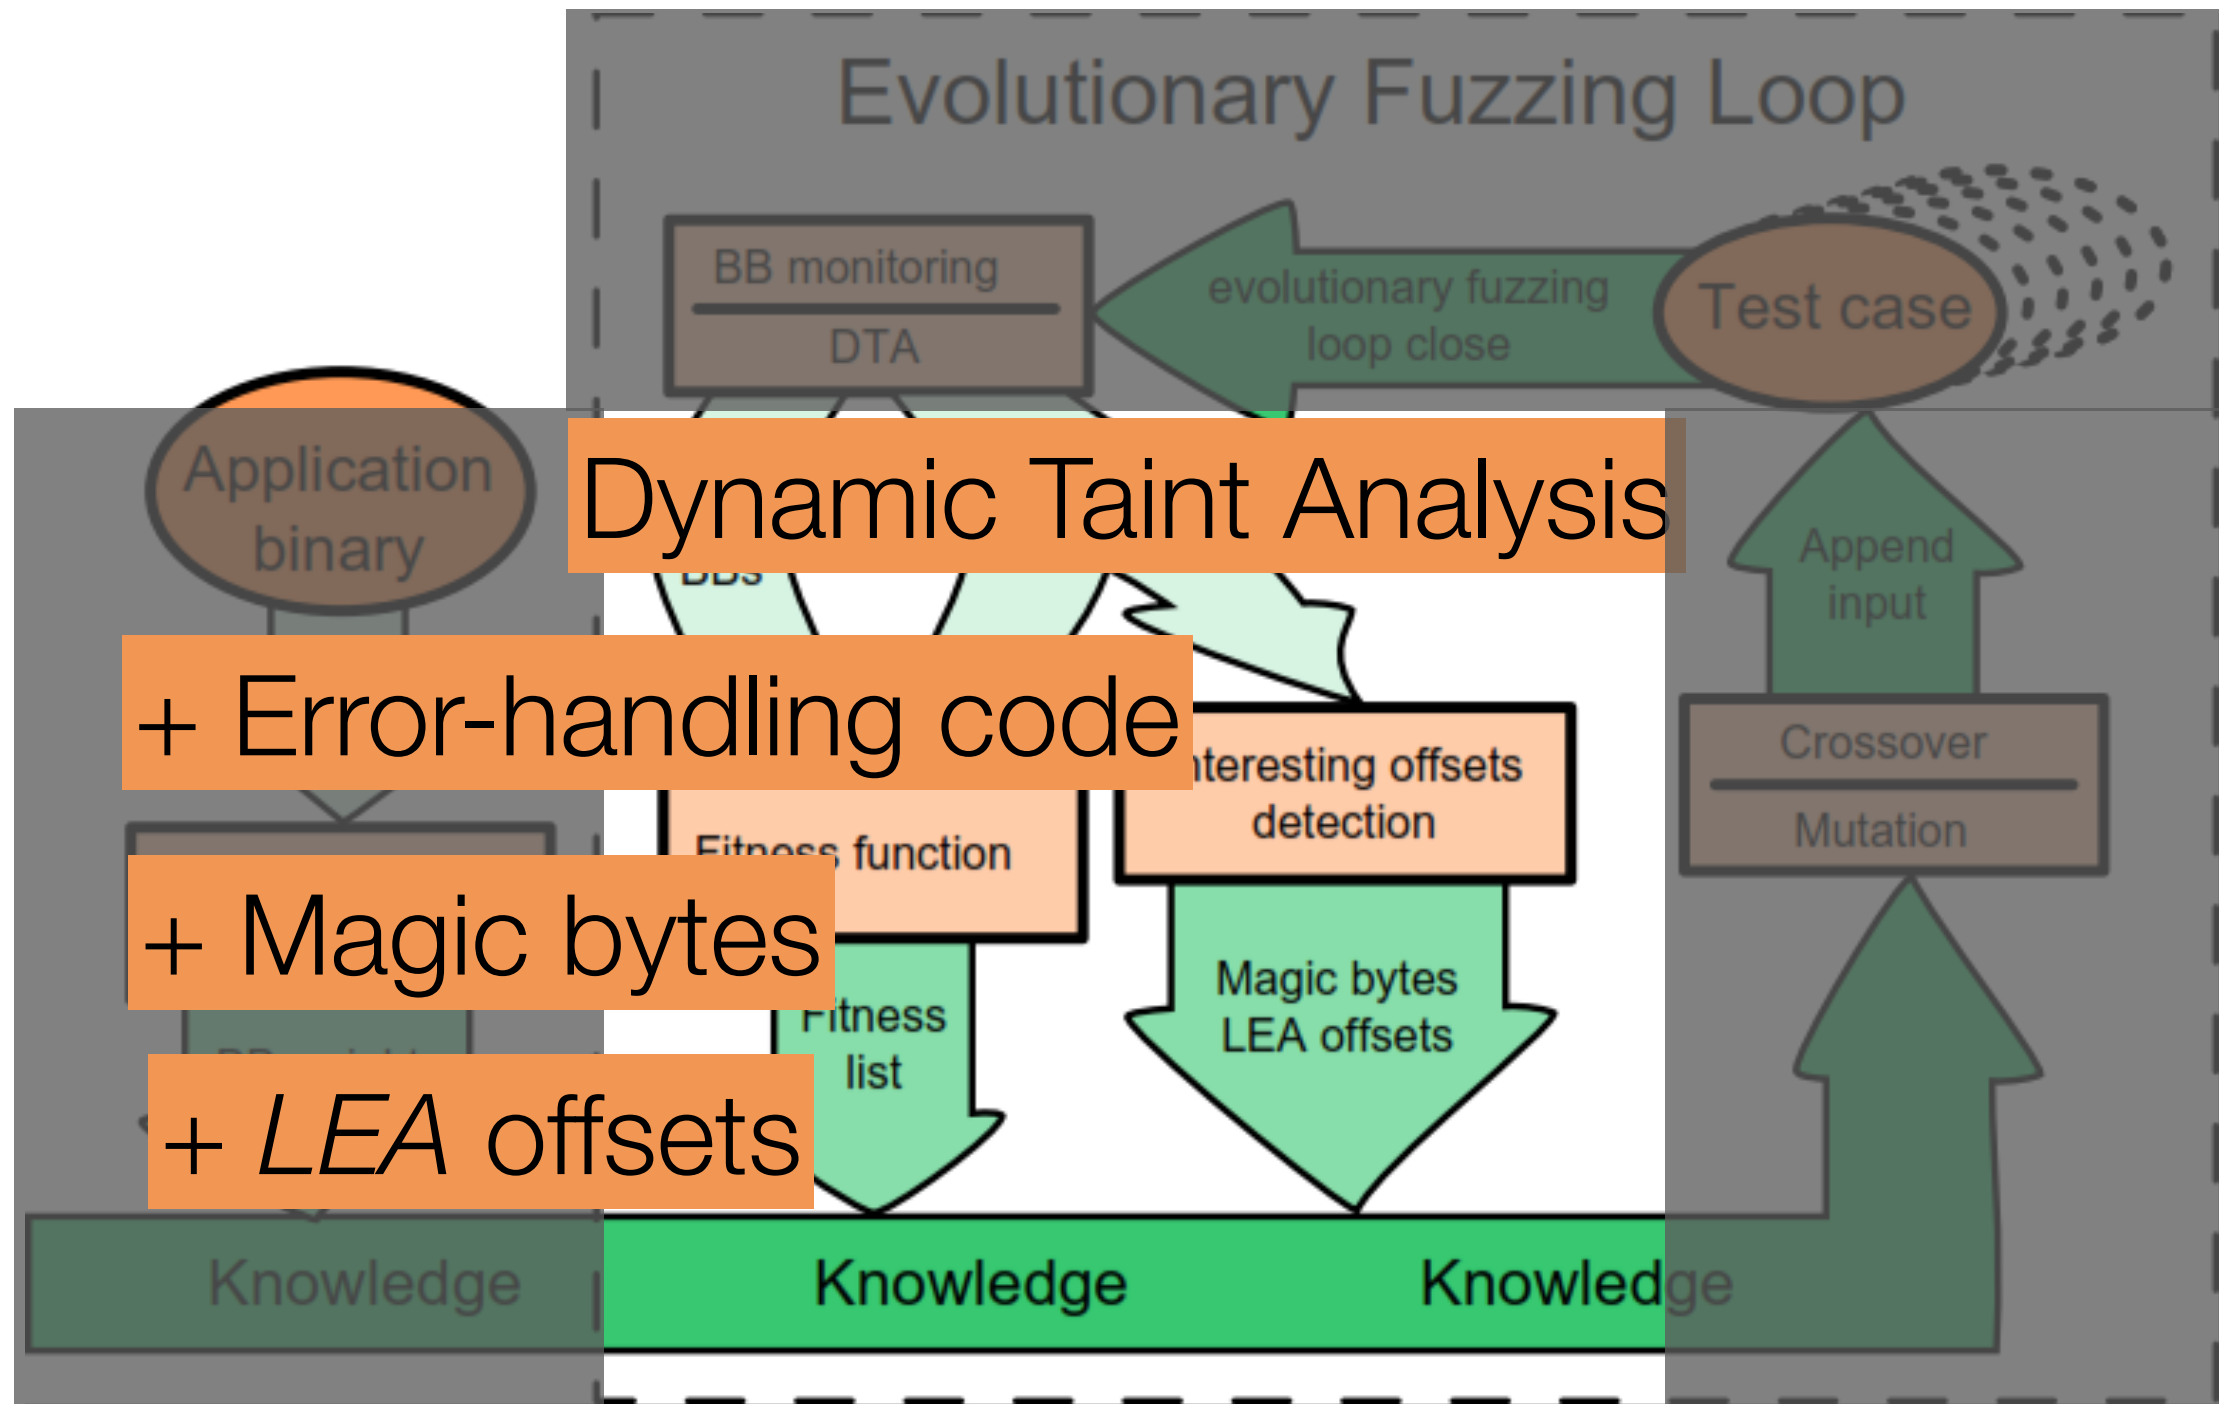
Evolutionary Fuzzing Loop

BB monitoring

DTA

evolutionary fuzzing loop close

Test case

Application binary

Dynamic Taint Analysis

BBs

Append input

+ Error-handling code

nteresting offsets detection

Crossover

Mutation

Fitness function

+ Magic bytes

Fitness list

Magic bytes LEA offsets

+ *LEA* offsets

Knowledge

Knowledge

Knowledge